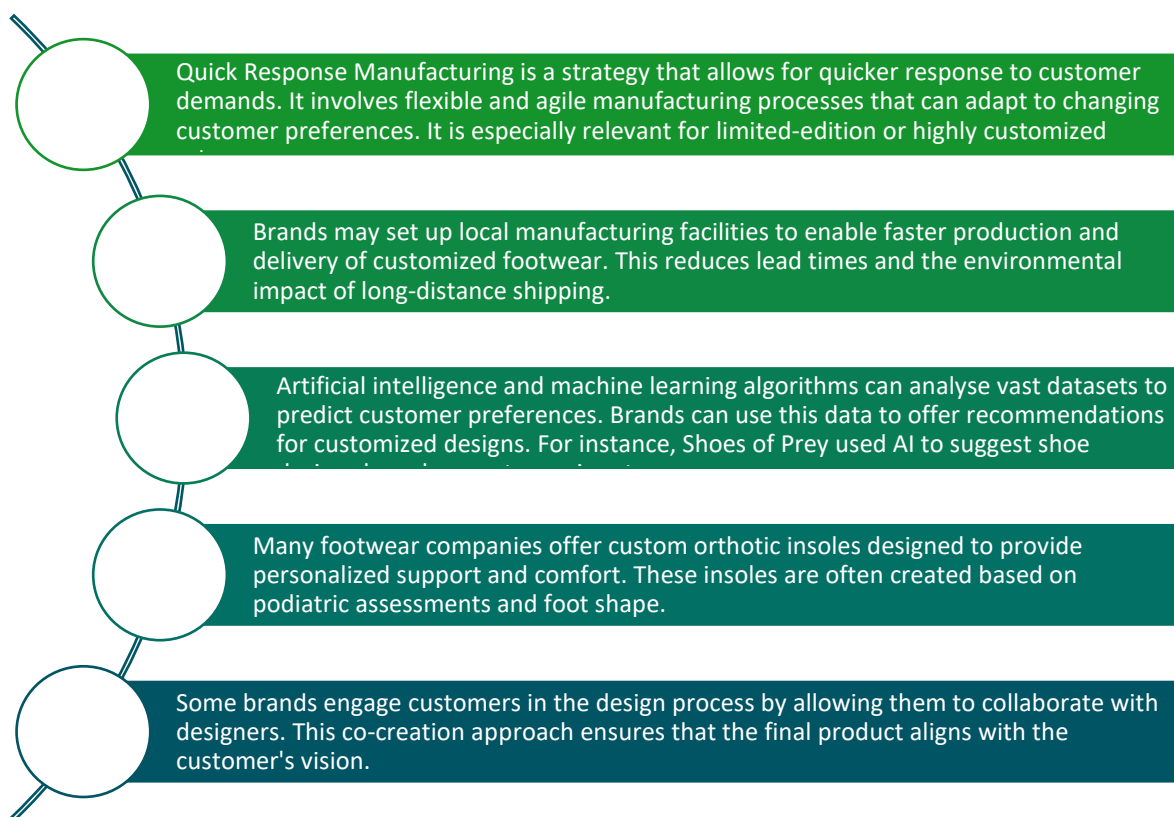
Quick Response Manufacturing is a strategy that allows for quicker response to customer demands. It involves flexible and agile manufacturing processes that can adapt to changing customer preferences. It is especially relevant for limited-edition or highly customized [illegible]

Brands may set up local manufacturing facilities to enable faster production and delivery of customized footwear. This reduces lead times and the environmental impact of long-distance shipping.

Artificial intelligence and machine learning algorithms can analyse vast datasets to predict customer preferences. Brands can use this data to offer recommendations for customized designs. For instance, Shoes of Prey used AI to suggest shoe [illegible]

Many footwear companies offer custom orthotic insoles designed to provide personalized support and comfort. These insoles are often created based on podiatric assessments and foot shape.

Some brands engage customers in the design process by allowing them to collaborate with designers. This co-creation approach ensures that the final product aligns with the customer's vision.